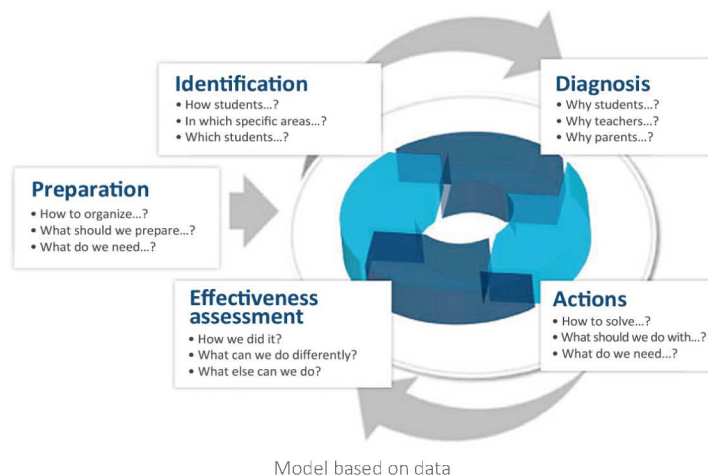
Identification
• How students...?
• In which specific areas...?
• Which students...?

Diagnosis
• Why students...?
• Why teachers...?
• Why parents...?

Preparation
• How to organize...?
• What should we prepare...?
• What do we need...?

Effectiveness assessment
• How we did it?
• What can we do differently?
• What else can we do?

Actions
• How to solve...?
• What should we do with...?
• What do we need...?

Model based on data